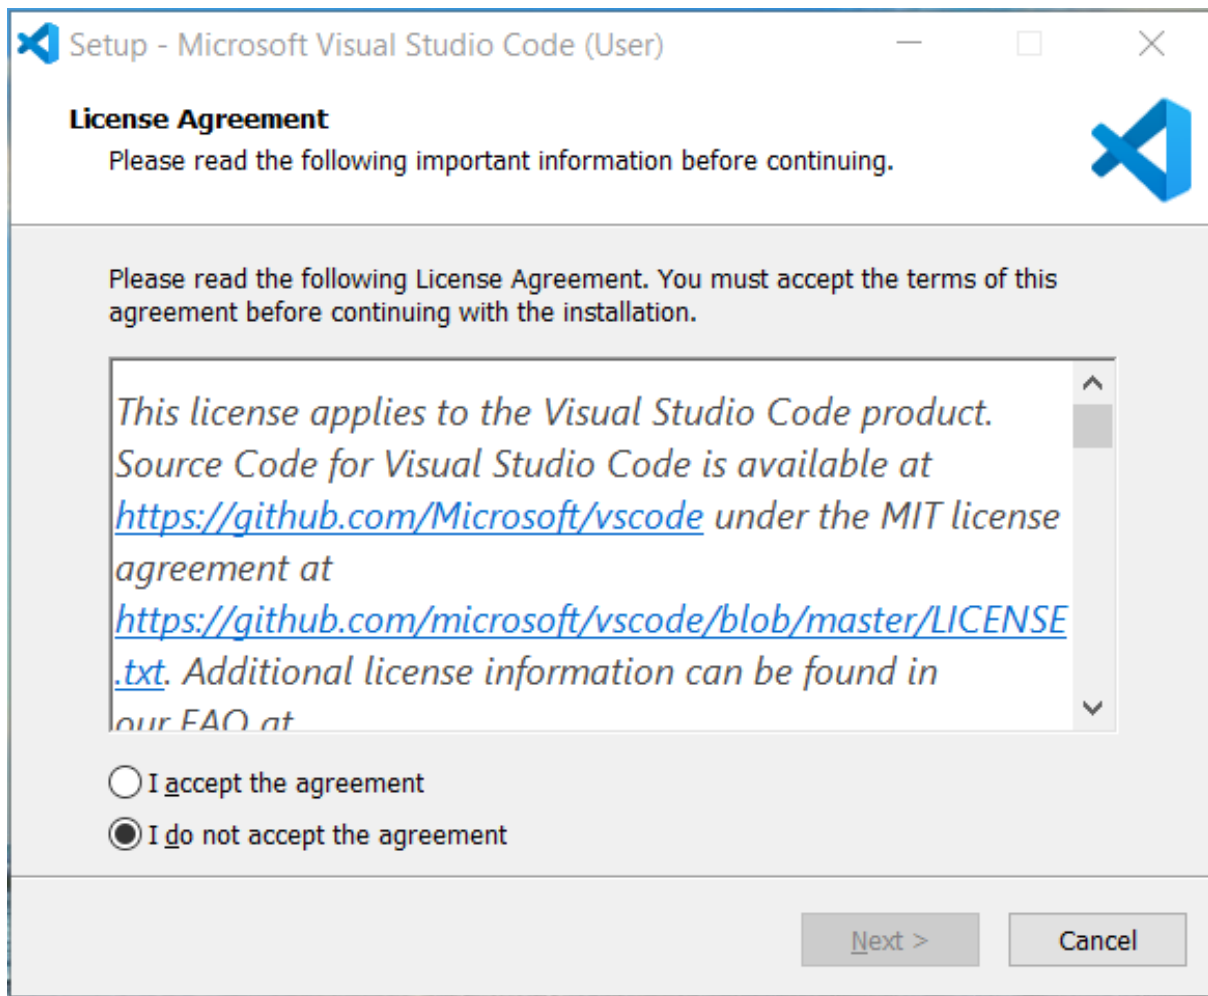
Setup - Microsoft Visual Studio Code (User)

License Agreement

Please read the following important information before continuing.

Please read the following License Agreement. You must accept the terms of this agreement before continuing with the installation.

This license applies to the Visual Studio Code product. Source Code for Visual Studio Code is available at https://github.com/Microsoft/vscode under the MIT license agreement at https://github.com/microsoft/vscode/blob/master/LICENSE.txt. Additional license information can be found in our FAQ at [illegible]

I accept the agreement

I do not accept the agreement

Next >

Cancel